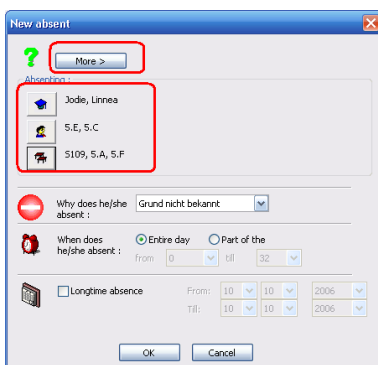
New absent

?

More >

Absenting :

Jodie, Linnea

5.E, 5.C

S109, 5.A, 5.F

Why does he/she absent :

Grund nicht bekannt

When does he/she absent :

Entire day

Part of the

from 0 till 32

Longtime absence

From: 10 10 2006

Till: 10 10 2006

OK

Cancel